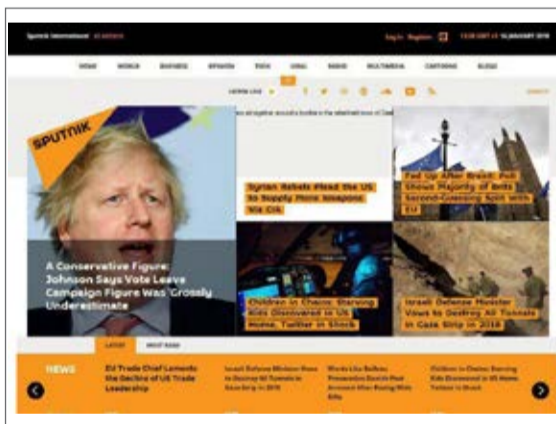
Sputnik International

Log in Register

HOME WORLD BUSINESS OPINION TECH VIRAL RADIO MULTIMEDIA CARTOONS BLOGS

LATEST LIVE

SPUTNIK

A Conservative Figure: Johnson Says Vote Leave Campaign Figure Was Grossly Underestimated

Syrian Rebels Plead the US to Supply More Weapons Via CIA

Fed Up After Brexit: Poll Shows Majority of Brits Second-Guessing Split with EU

Children in Chains: Starving Kids Discovered in US Home, Twitter in Shock

Israeli Defense Minister Vows to Destroy All Tunnels in Gaza Strip in 2018

LATEST MOST READ

NEWS

EU Trade Chief Laments the Decline of US Trade Leadership

Israeli Defense Minister Vows to Destroy All Tunnels in Gaza Strip in 2018

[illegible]

Children in Chains: Starving Kids Discovered in US Home, Twitter in Shock